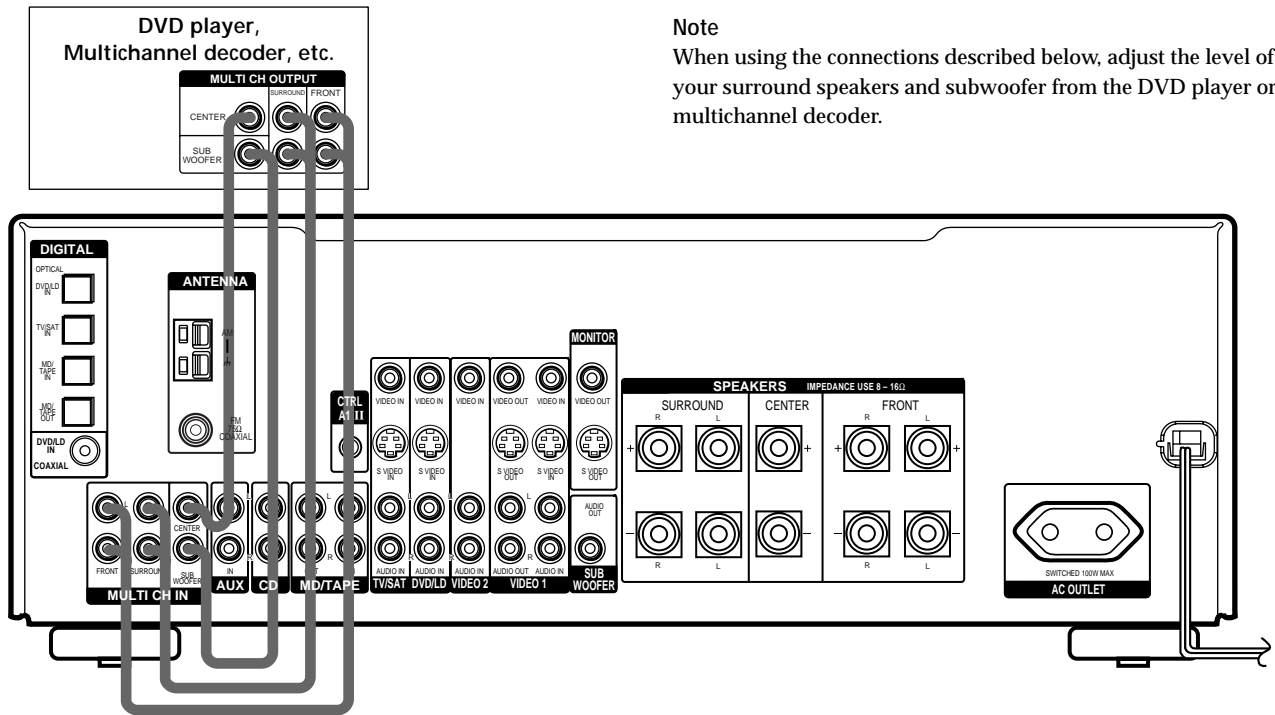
DVD player,
Multichannel decoder, etc.

MULTI CH OUTPUT
SURROUND FRONT
CENTER
SUB WOOFER

Note
When using the connections described below, adjust the level of your surround speakers and subwoofer from the DVD player or multichannel decoder.

DIGITAL
OPTICAL
DVD/LD IN
TV/SAT IN
MD/ TAPE IN
MD/ TAPE OUT
DVD/LD IN
COAXIAL

ANTENNA
AM
FM 75Ω COAXIAL

CTRL A1 II

VIDEO IN VIDEO IN VIDEO IN VIDEO OUT VIDEO IN
S VIDEO IN S VIDEO IN S VIDEO OUT S VIDEO IN
AUDIO IN AUDIO IN AUDIO IN AUDIO OUT AUDIO IN
TV/SAT DVD/LD VIDEO 2 VIDEO 1

MONITOR
VIDEO OUT
S VIDEO OUT
AUDIO OUT
SUB WOOFER

CENTER
FRONT SURROUND SUB WOOFER
MULTI CH IN
IN
AUX CD
L R
MD/TAPE

SPEAKERS IMPEDANCE USE 8 – 16Ω
SURROUND CENTER FRONT
R L R L
+ + + +
– – – –
R L R L

SWITCHED 100W MAX
AC OUTLET